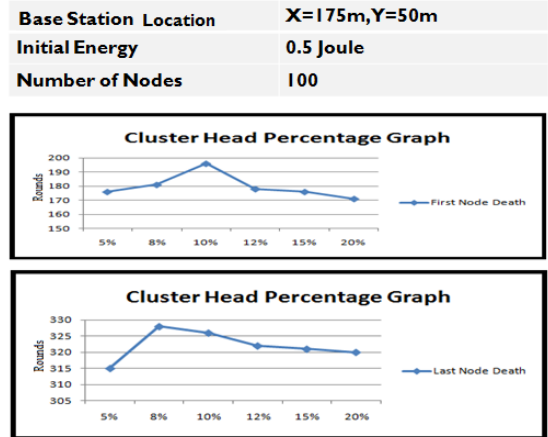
| Base Station Location | X=175m,Y=50m |
|---|---|
| Initial Energy | 0.5 Joule |
| Number of Nodes | 100 |

Cluster Head Percentage Graph

200
190
180
170
160
150

Rounds

5% 8% 10% 12% 15% 20%

First Node Death

Cluster Head Percentage Graph

330
325
320
315
310
305

Rounds

5% 8% 10% 12% 15% 20%

Last Node Death